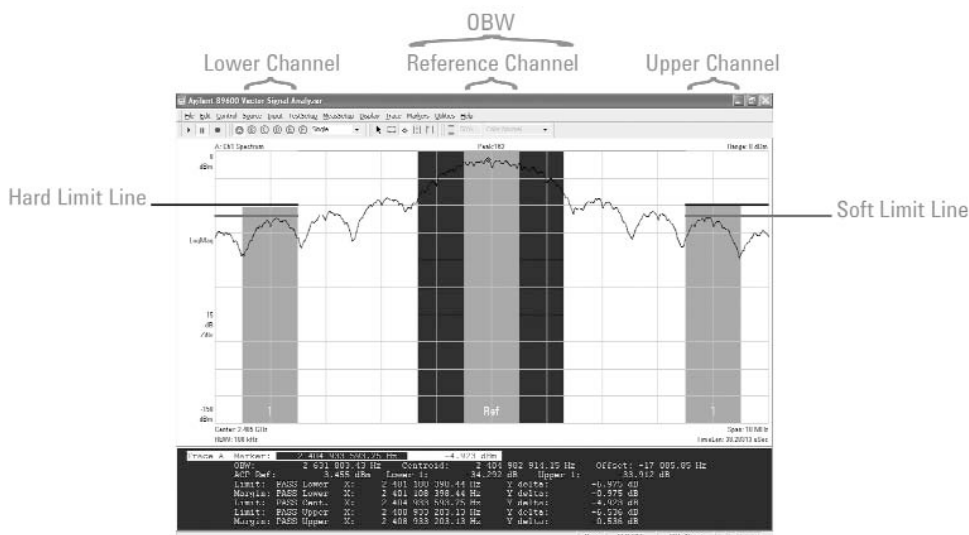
OBW

Lower Channel

Reference Channel

Upper Channel

Hard Limit Line

Soft Limit Line

Agilent 89600 Vector Signal Analyzer

File Edit Control Source Input TestSetup MeasSetup Marker Trace Markers Utilities Help

Single

A: Ch1 Spectrum

Peak182

Range: 0 dBm

0 dBm

LogMag

15 dB /div

-150 dBm

1

Ref

1

Center 2.405 GHz

RBW: 100 kHz

Span: 10 MHz

TimeLen: 38.20713 uSec

Trace A Marker: 2 404 933 593.75 Hz -4.923 dBm

OBW: 2 631 003.43 Hz Centroid: 2 404 982 914.15 Hz Offset: -17 085.85 Hz

ACP Ref: 3.455 dBm Lower 1: 34.292 dB Upper 1: 33.912 dB

Limit: PASS Lower X: 2 401 100 390.44 Hz Y delta: -6.975 dB

Margin: PASS Lower X: 2 401 108 398.44 Hz Y delta: -0.975 dB

Limit: PASS Cent. X: 2 404 933 593.75 Hz Y delta: -4.923 dB

Limit: PASS Upper X: 2 408 933 203.13 Hz Y delta: -6.536 dB

Margin: PASS Upper X: 2 408 933 203.13 Hz Y delta: 0.536 dB